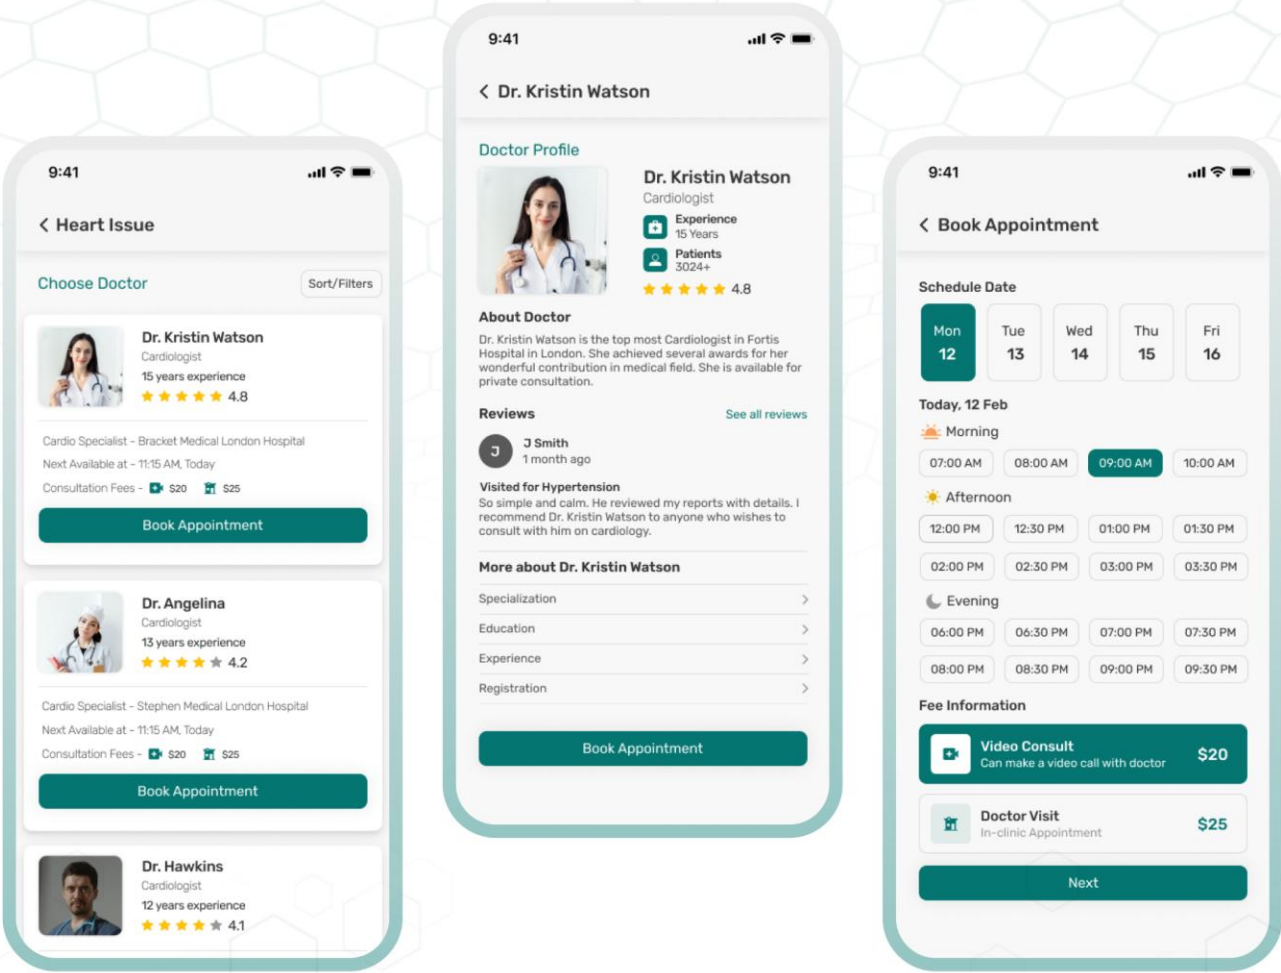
9:41

Heart Issue

Choose Doctor

Sort/Filters

Dr. Kristin Watson
Cardiologist
15 years experience
4.8

Cardio Specialist - Bracket Medical London Hospital
Next Available at - 11:15 AM, Today
Consultation Fees - $20 $25

Book Appointment

Dr. Angelina
Cardiologist
13 years experience
4.2

Cardio Specialist - Stephen Medical London Hospital
Next Available at - 11:15 AM, Today
Consultation Fees - $20 $25

Book Appointment

Dr. Hawkins
Cardiologist
12 years experience
4.1

9:41

Dr. Kristin Watson

Doctor Profile

Dr. Kristin Watson
Cardiologist
Experience
15 Years
Patients
3024+
4.8

About Doctor

Dr. Kristin Watson is the top most Cardiologist in Fortis Hospital in London. She achieved several awards for her wonderful contribution in medical field. She is available for private consultation.

Reviews

See all reviews

J
J Smith
1 month ago

Visited for Hypertension
So simple and calm. He reviewed my reports with details. I recommend Dr. Kristin Watson to anyone who wishes to consult with him on cardiology.

More about Dr. Kristin Watson

Specialization

Education

Experience

Registration

Book Appointment

9:41

Book Appointment

Schedule Date

| Mon 12 | Tue 13 | Wed 14 | Thu 15 | Fri 16 |
|---|---|---|---|---|

Today, 12 Feb

Morning

07:00 AM 08:00 AM 09:00 AM 10:00 AM

Afternoon

12:00 PM 12:30 PM 01:00 PM 01:30 PM
02:00 PM 02:30 PM 03:00 PM 03:30 PM

Evening

06:00 PM 06:30 PM 07:00 PM 07:30 PM
08:00 PM 08:30 PM 09:00 PM 09:30 PM

Fee Information

Video Consult
Can make a video call with doctor
$20

Doctor Visit
In-clinic Appointment
$25

Next